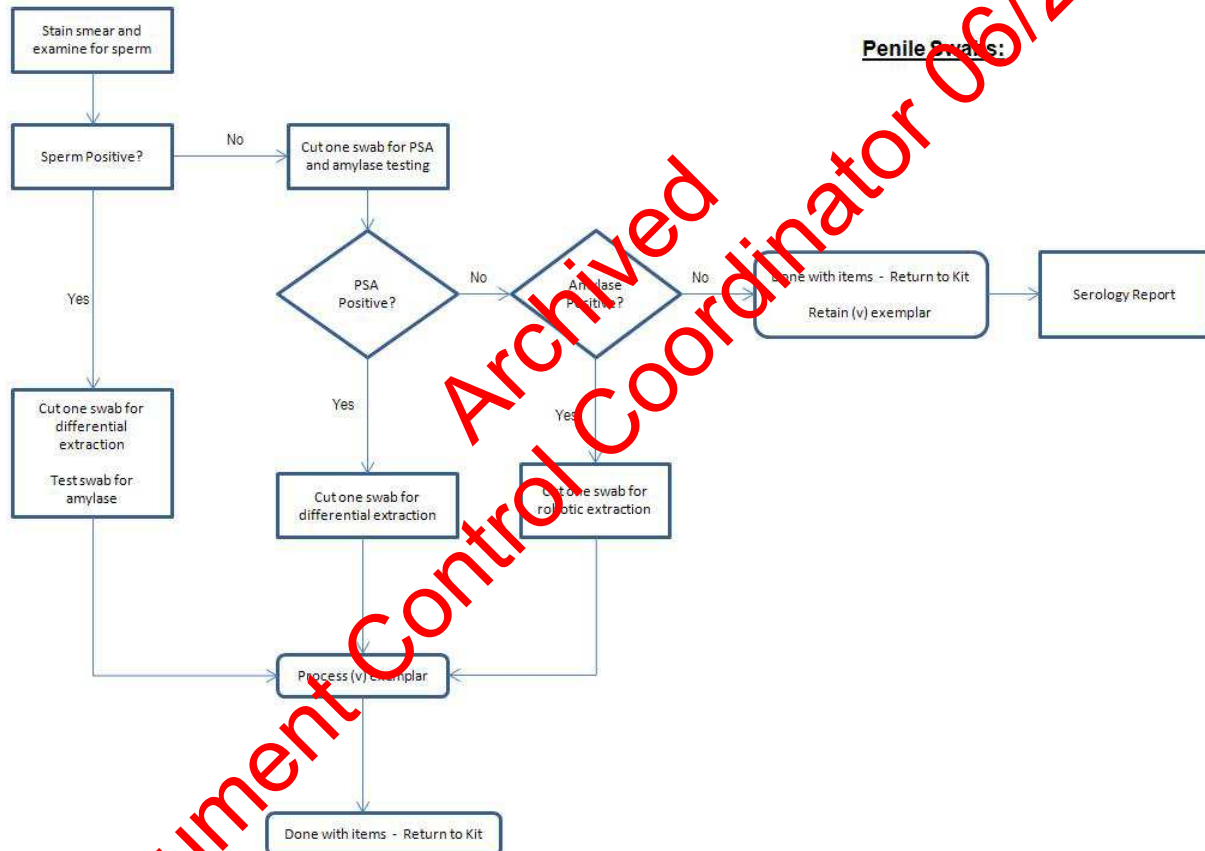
Penile Sw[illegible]:

Stain smear and examine for sperm

Sperm Positive?

No

Cut one swab for PSA and amylase testing

Yes

PSA Positive?

No

Am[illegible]lase P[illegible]sitive?

No

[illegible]one with items - Return to Kit

Retain (v) exemplar

Serology Report

Cut one swab for differential extraction

Test swab for amylase

Yes

Yes

Cut one swab for differential extraction

Cu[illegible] one swab for ro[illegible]otic extraction

Process (v) exemplar

Done with items - Return to Kit

Archived

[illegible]ument Control Coordinator 06/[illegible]